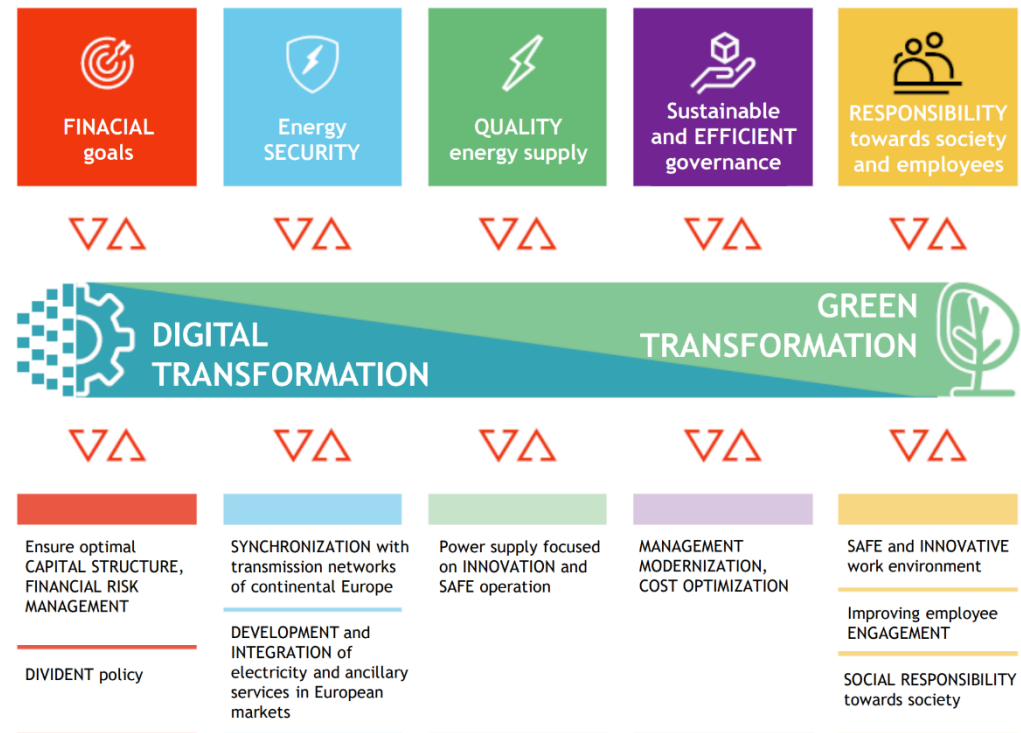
FINACIAL goals

Energy SECURITY

QUALITY energy supply

Sustainable and EFFICIENT governance

RESPONSIBILITY towards society and employees

DIGITAL TRANSFORMATION

GREEN TRANSFORMATION

Ensure optimal CAPITAL STRUCTURE, FINANCIAL RISK MANAGEMENT

DIVIDENT policy

SYNCHRONIZATION with transmission networks of continental Europe

DEVELOPMENT and INTEGRATION of electricity and ancillary services in European markets

Power supply focused on INNOVATION and SAFE operation

MANAGEMENT MODERNIZATION, COST OPTIMIZATION

SAFE and INNOVATIVE work environment

Improving employee ENGAGEMENT

SOCIAL RESPONSIBILITY towards society